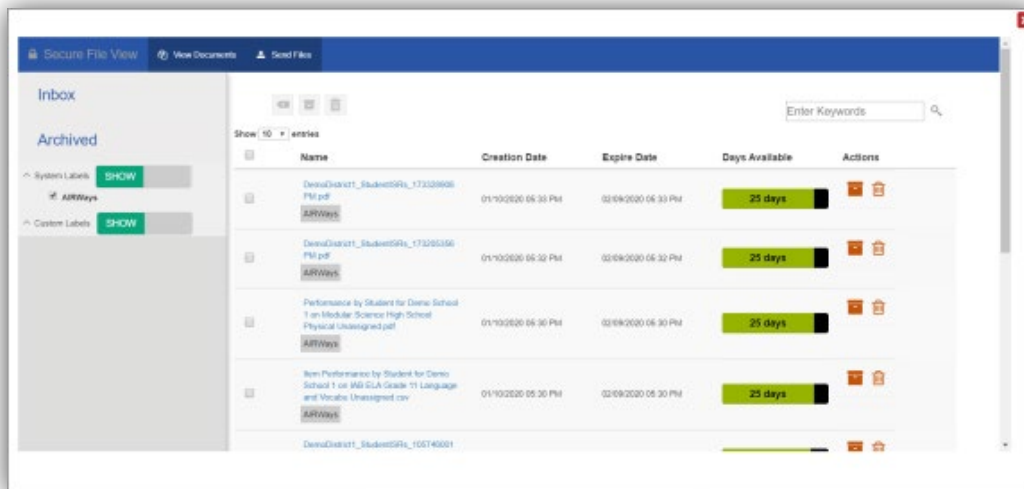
Secure File View   View Documents   Send Files

Inbox

Archived

System Labels SHOW

AIRWays

Custom Labels SHOW

Enter Keywords

Show 10 entries

| | Name | Creation Date | Expire Date | Days Available | Actions |
|---|---|---|---|---|---|
| | DemoDistrict1_StudentISRs_173328906 PM.pdf AIRWays | 01/10/2020 05:33 PM | 02/09/2020 05:33 PM | 25 days | |
| | DemoDistrict1_StudentISRs_173265356 PM.pdf AIRWays | 01/10/2020 05:32 PM | 02/09/2020 05:32 PM | 25 days | |
| | Performance by Student for Demo School 1 on Modular Science High School Physical Unassigned.pdf AIRWays | 01/10/2020 05:30 PM | 02/09/2020 05:30 PM | 25 days | |
| | Item Performance by Student for Demo School 1 on IAB ELA Grade 11 Language and Vocab Unassigned.csv AIRWays | 01/10/2020 05:30 PM | 02/09/2020 05:30 PM | 25 days | |
| | DemoDistrict1_StudentISRs_105740001 | | | | |